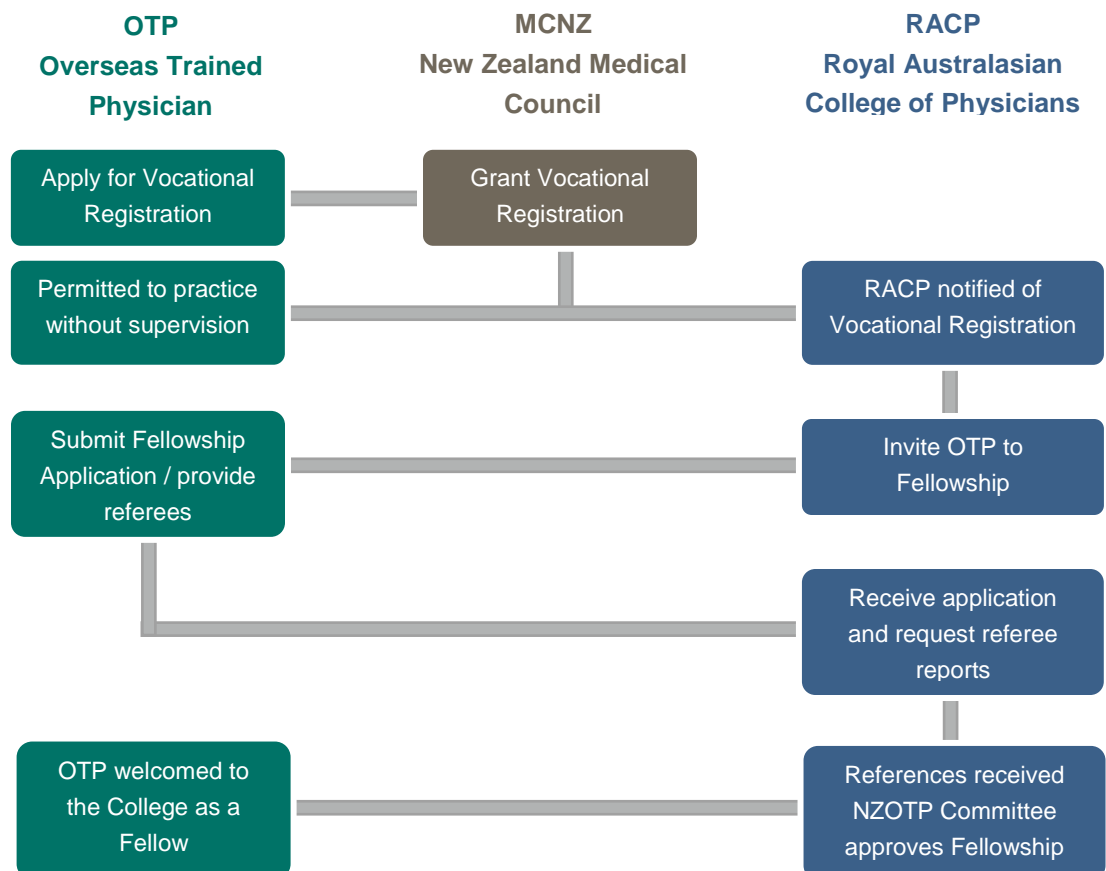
OTP
Overseas Trained Physician

MCNZ
New Zealand Medical Council

RACP
Royal Australasian College of Physicians

Apply for Vocational Registration

Grant Vocational Registration

Permitted to practice without supervision

RACP notified of Vocational Registration

Submit Fellowship Application / provide referees

Invite OTP to Fellowship

Receive application and request referee reports

OTP welcomed to the College as a Fellow

References received NZOTP Committee approves Fellowship